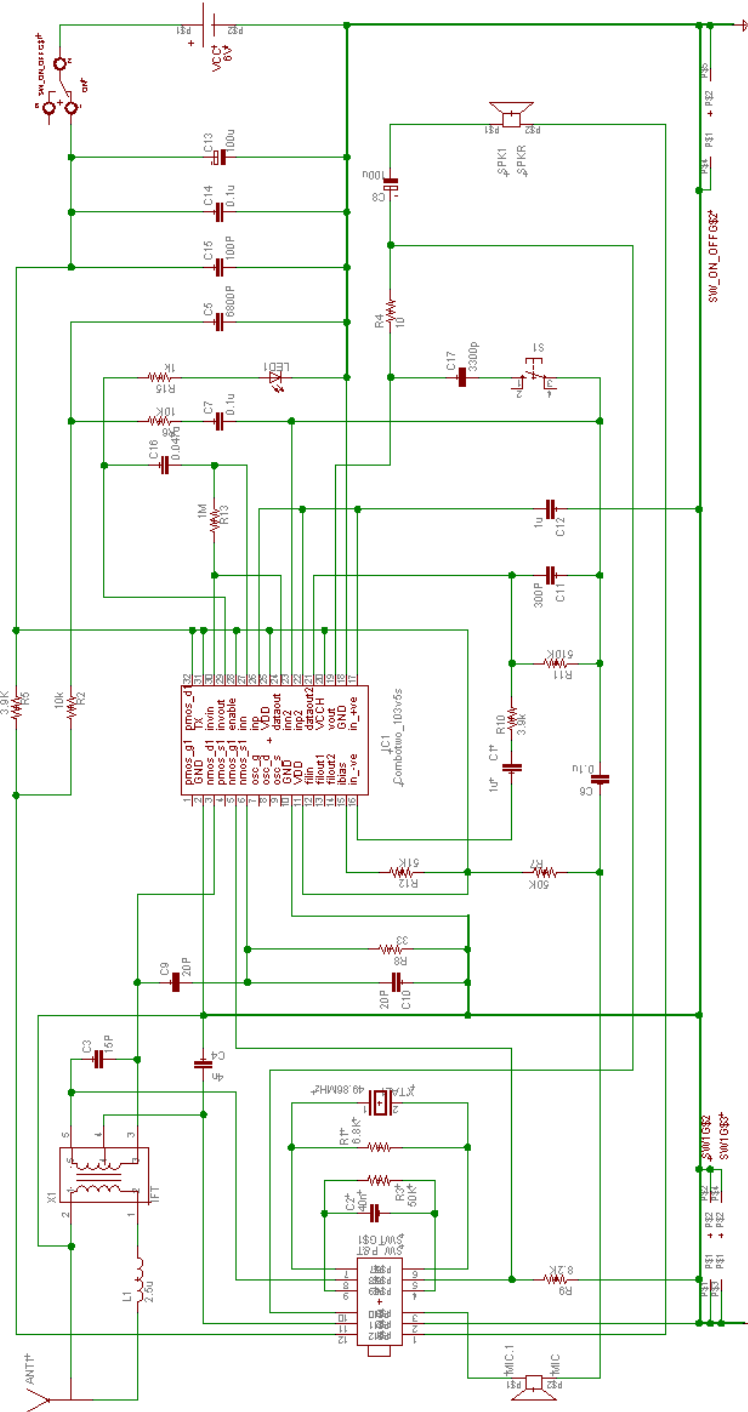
SW_ON_OFF G$1
ON
OFF
P$1
P$2
VCC
6V
+
C13
100u
C14
0.1u
C15
100P
C5
6800P
R15
1K
LED1
R6
10K
C7
0.1u
C16
0.047u
R13
1M
SPK1
SPKR
P$1
P$2
C8
100u
R4
10
C17
3300p
S1
C12
1u
C11
300P
R11
610K
R10
3.9K
C1
1u
C6
0.1u
IC1
Combotwo_103v5s
pmos_g1
GND
nmos_d1
pmos_s1
nmos_g1
nmos_s1
osc_g
osc_d
osc_s
GND
VDD
filin
filout1
filout2
ibias
in_-ve
pmos_d
TX
invin
invout
enable
inn
inp
VDD
dataout
inn2
inp2
dataout2
VCCH
vout
GND
in_+ve
R5
3.9K
R2
10k
R12
51K
R7
50K
R8
33
C9
20P
C10
20P
C3
5P
C4
4n
X1
IFT
L1
2.5u
ANT
XTAL1
49.86MHz
R1
6.8K
C2
40n
R3
50K
SW_P&T
SW1 G$1
SW1 G$2
SW1 G$3
SW_ON_OFF G$2
R9
8.2K
MIC1
MIC
P$1
P$2
P$3
P$4
P$5
P$6
P$7
P$8
P$9
P$10
P$11
P$12